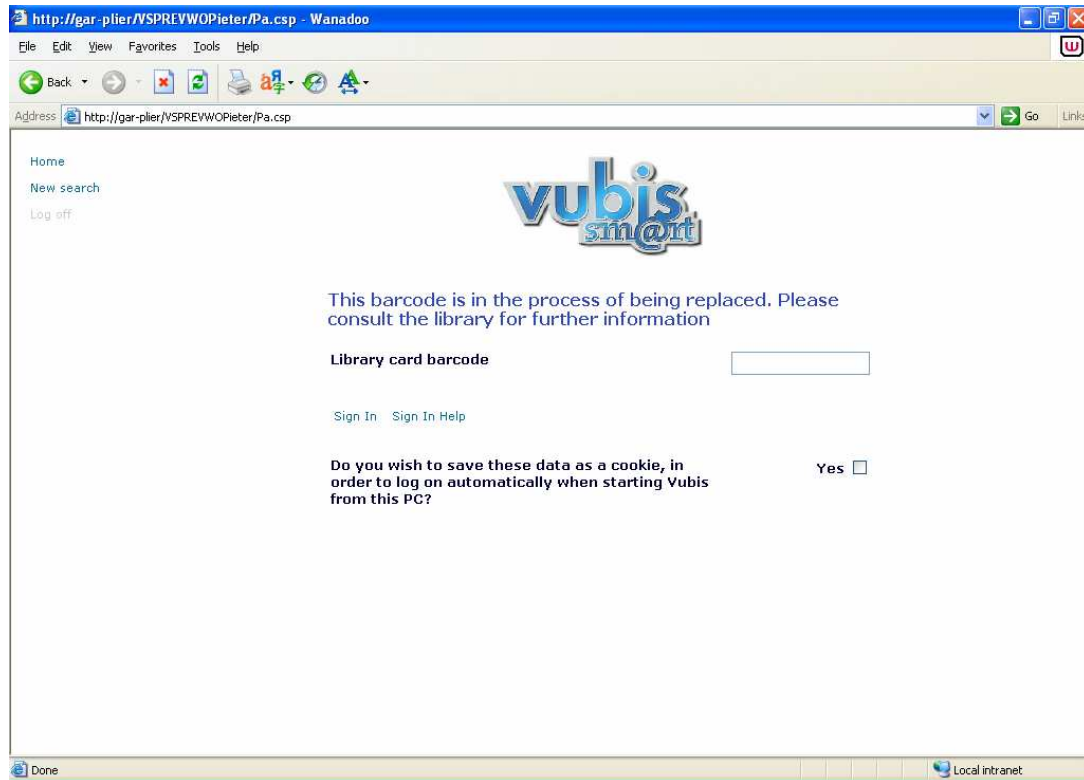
http://gar-plier/VSPREVWOPieter/Pa.csp - Wanadoo

File Edit View Favorites Tools Help

Back

Address http://gar-plier/VSPREVWOPieter/Pa.csp

Go Links

Home

New search

Log off

vubis sm@rt

This barcode is in the process of being replaced. Please consult the library for further information

Library card barcode

Sign In Sign In Help

Do you wish to save these data as a cookie, in order to log on automatically when starting Vubis from this PC?

Yes

Done

Local intranet